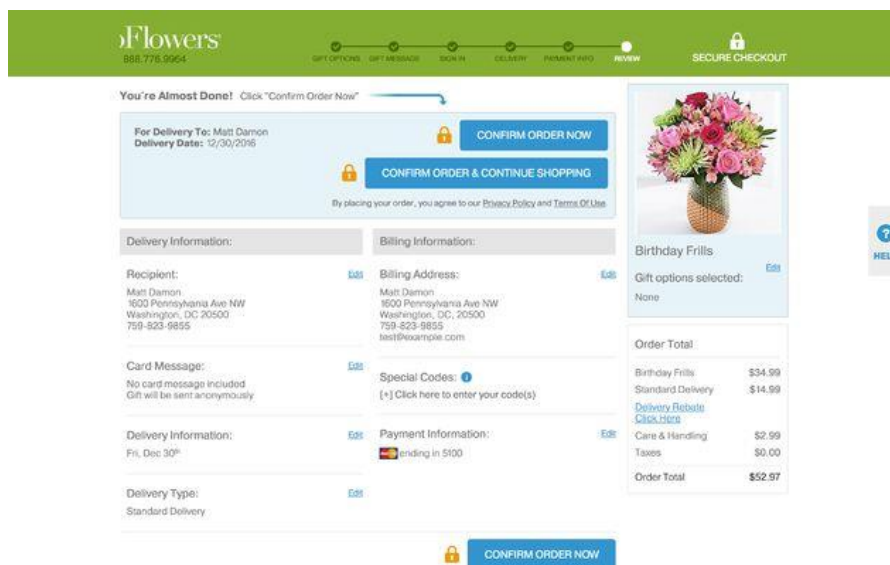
Flowers
888.776.9964

GIFT OPTIONS GIFT MESSAGE SIGN IN DELIVERY PAYMENT INFO REVIEW

SECURE CHECKOUT

You're Almost Done! Click "Confirm Order Now"

For Delivery To: Matt Damon
Delivery Date: 12/30/2016

CONFIRM ORDER NOW

CONFIRM ORDER & CONTINUE SHOPPING

By placing your order, you agree to our Privacy Policy and Terms Of Use.

Delivery Information:

Recipient: Edit
Matt Damon
1600 Pennsylvania Ave NW
Washington, DC 20500
759-823-9855

Card Message: Edit
No card message included
Gift will be sent anonymously

Delivery Information: Edit
Fri, Dec 30th

Delivery Type: Edit
Standard Delivery

Billing Information:

Billing Address: Edit
Matt Damon
1600 Pennsylvania Ave NW
Washington, DC 20500
759-823-9855
test@example.com

Special Codes:
[+] Click here to enter your code(s)

Payment Information: Edit
ending in 5100

Birthday Frills
Edit
Gift options selected:
None

Order Total

| | |
|---|---|
| Birthday Frills | $34.99 |
| Standard Delivery | $14.99 |
| Delivery Rebate Click Here | |
| Care & Handling | $2.99 |
| Taxes | $0.00 |
| Order Total | $52.97 |

CONFIRM ORDER NOW

HEL